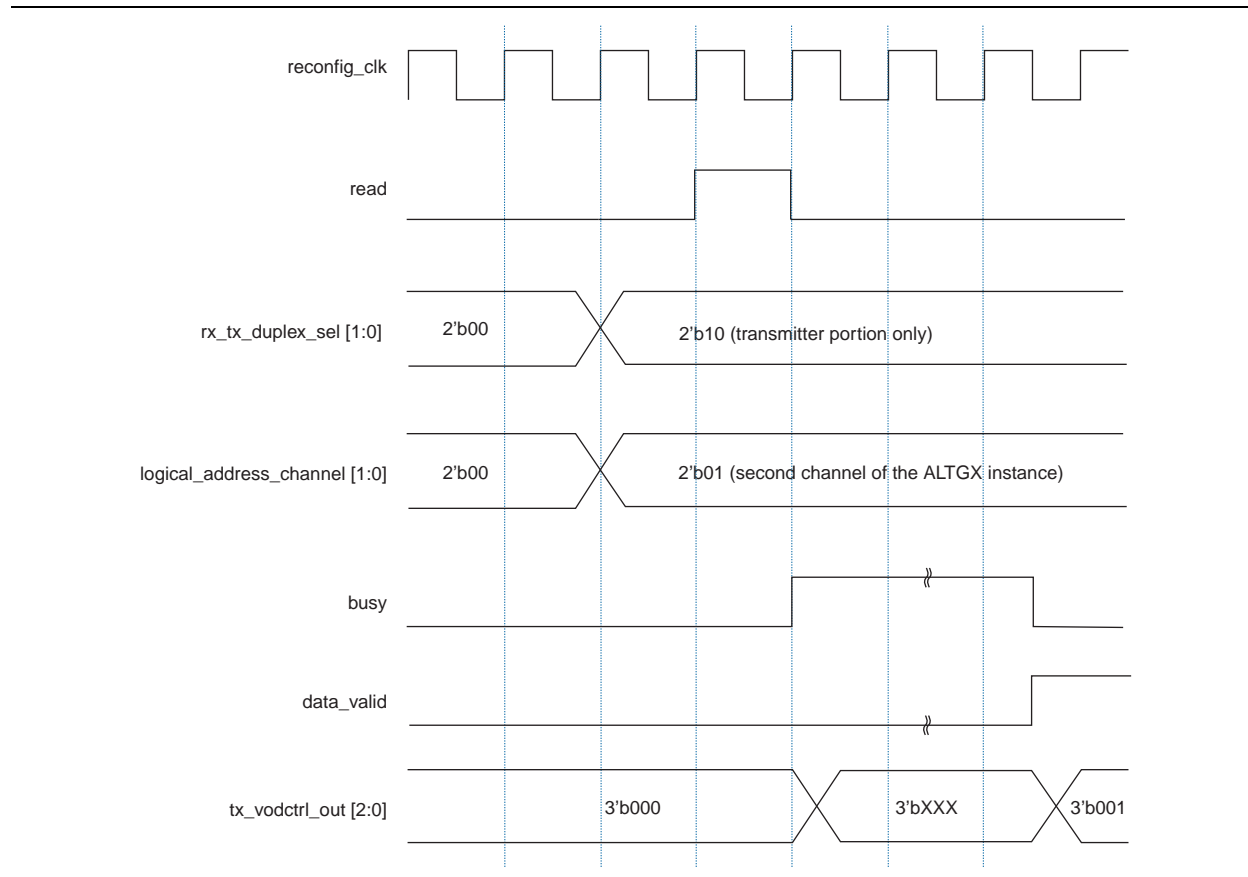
reconfig_clk

read

rx_tx_duplex_sel [1:0]
2'b00
2'b10 (transmitter portion only)

logical_address_channel [1:0]
2'b00
2'b01 (second channel of the ALTGX instance)

busy

data_valid

tx_vodctrl_out [2:0]
3'b000
3'bXXX
3'b001